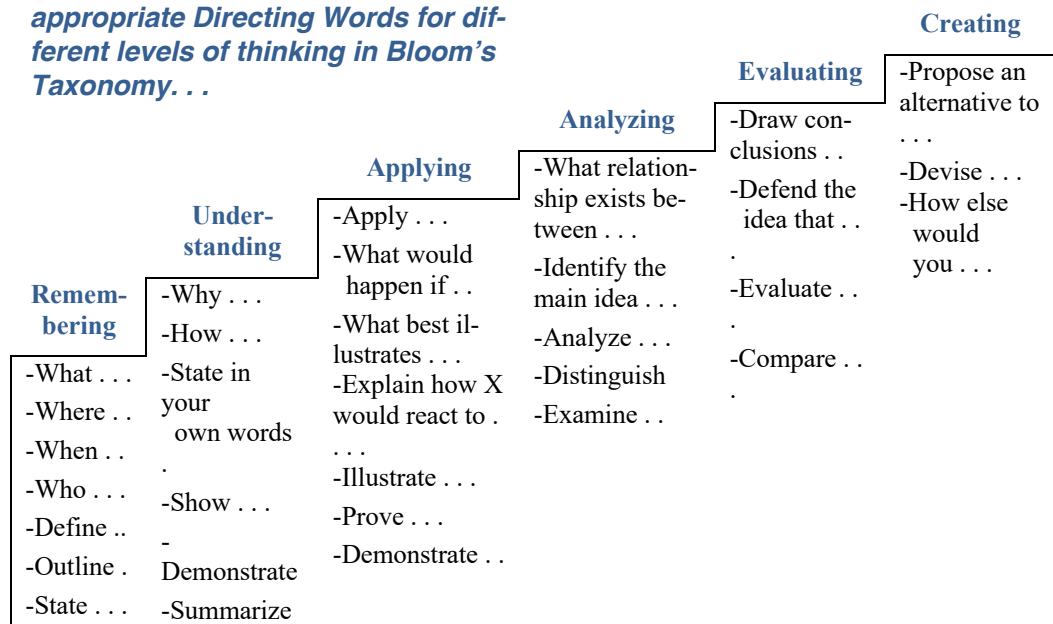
appropriate Directing Words for different levels of thinking in Bloom's Taxonomy. . .

Creating

-Propose an alternative to . . .
-Devise . . .
-How else would you . . .

Evaluating

-Draw conclusions . .
-Defend the idea that . . .
-Evaluate . . .
-Compare . . .

Analyzing

-What relationship exists between . . .
-Identify the main idea . . .
-Analyze . . .
-Distinguish
-Examine . .

Applying

-Apply . . .
-What would happen if . .
-What best illustrates . . .
-Explain how X would react to . . . .
-Illustrate . . .
-Prove . . .
-Demonstrate . .

Understanding

-Why . . .
-How . . .
-State in your own words .
-Show . . .
-Demonstrate
-Summarize

Remembering

-What . . .
-Where . .
-When . .
-Who . . .
-Define ..
-Outline .
-State . . .